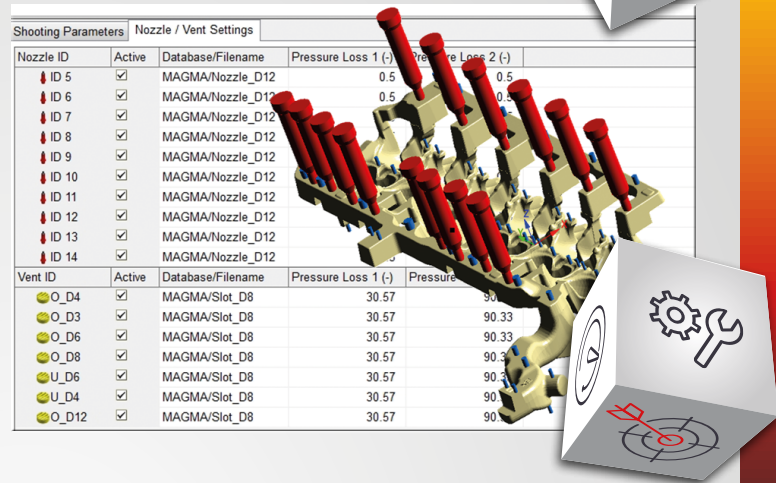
Shooting Parameters | Nozzle / Vent Settings

| Nozzle ID | Active | Database/Filename | Pressure Loss 1 (-) | Pressure Loss 2 (-) |
|---|---|---|---|---|
| ID 5 | ☑ | MAGMA/Nozzle_D12 | 0.5 | 0.5 |
| ID 6 | ☑ | MAGMA/Nozzle_D12 | 0.5 | 0.5 |
| ID 7 | ☑ | MAGMA/Nozzle_D12 | | |
| ID 8 | ☑ | MAGMA/Nozzle_D12 | | |
| ID 9 | ☑ | MAGMA/Nozzle_D12 | | |
| ID 10 | ☑ | MAGMA/Nozzle_D12 | | |
| ID 11 | ☑ | MAGMA/Nozzle_D12 | | |
| ID 12 | ☑ | MAGMA/Nozzle_D12 | | |
| ID 13 | ☑ | MAGMA/Nozzle_D12 | | |
| ID 14 | ☑ | MAGMA/Nozzle_D12 | | |

| Vent ID | Active | Database/Filename | Pressure Loss 1 (-) | Pressure |
|---|---|---|---|---|
| O_D4 | ☑ | MAGMA/Slot_D8 | 30.57 | 90.33 |
| O_D3 | ☑ | MAGMA/Slot_D8 | 30.57 | 90.33 |
| O_D6 | ☑ | MAGMA/Slot_D8 | 30.57 | 90.33 |
| O_D8 | ☑ | MAGMA/Slot_D8 | 30.57 | 90.3 |
| U_D6 | ☑ | MAGMA/Slot_D8 | 30.57 | 90.3 |
| U_D4 | ☑ | MAGMA/Slot_D8 | 30.57 | 90.3 |
| O_D12 | ☑ | MAGMA/Slot_D8 | 30.57 | 90. |